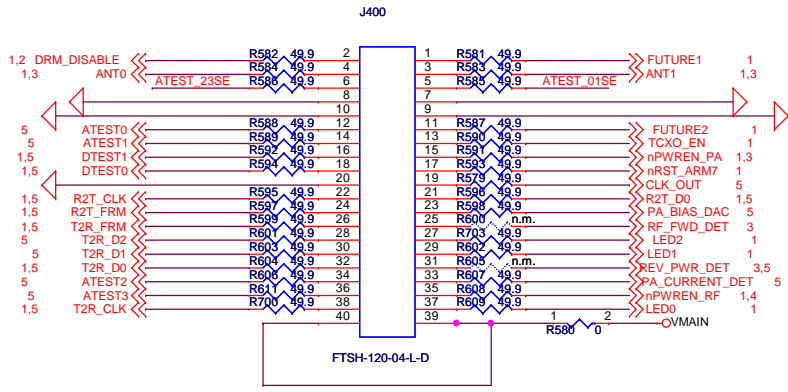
J400

1,2 DRM_DISABLE
1,3 ANT0
ATEST_23SE
R582 49.9 2
R584 49.9 4
R586 49.9 6
8
10
1 R581 49.9
3 R583 49.9
5 R585 49.9
7
9
ATEST_01SE
FUTURE1 1
ANT1 1,3

5 ATEST0
5 ATEST1
1,5 DTEST1
1,5 DTEST0
R588 49.9 12
R589 49.9 14
R592 49.9 16
R594 49.9 18
20
11 R587 49.9
13 R590 49.9
15 R591 49.9
17 R593 49.9
19 R579 49.9
FUTURE2 1
TCXO_EN 1
nPWREN_PA 1,3
nRST_ARM7 1
CLK_OUT 5

1,5 R2T_CLK
1,5 R2T_FRM
1,5 T2R_FRM
1,5 T2R_D2
1,5 T2R_D1
1,5 T2R_D0
5 ATEST2
5 ATEST3
1,5 T2R_CLK
R595 49.9 22
R597 49.9 24
R599 49.9 26
R601 49.9 28
R603 49.9 30
R604 49.9 32
R606 49.9 34
R611 49.9 36
R700 49.9 38
40
21 R596 49.9
23 R598 49.9
25 R600 n.m.
27 R703 49.9
29 R602 49.9
31 R605 n.m.
33 R607 49.9
35 R608 49.9
37 R609 49.9
39
R2T_D0 1,5
PA_BIAS_DAC 5
RF_FWD_DET 3
LED2 1
LED1 1
REV_PWR_DET 3,5
PA_CURRENT_DET 5
nPWREN_RF 1,4
LED0 1

1 2
R580 0
VMAIN

FTSH-120-04-L-D